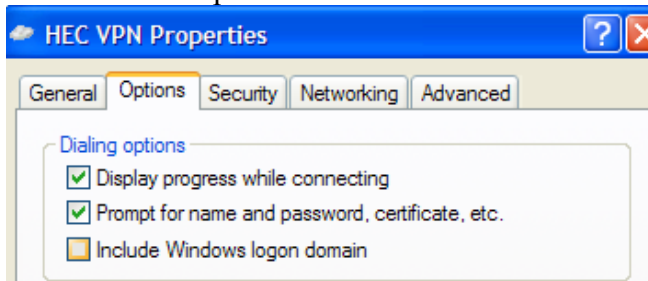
HEC VPN Properties

General | Options | Security | Networking | Advanced

Dialing options

Display progress while connecting

Prompt for name and password, certificate, etc.

Include Windows logon domain